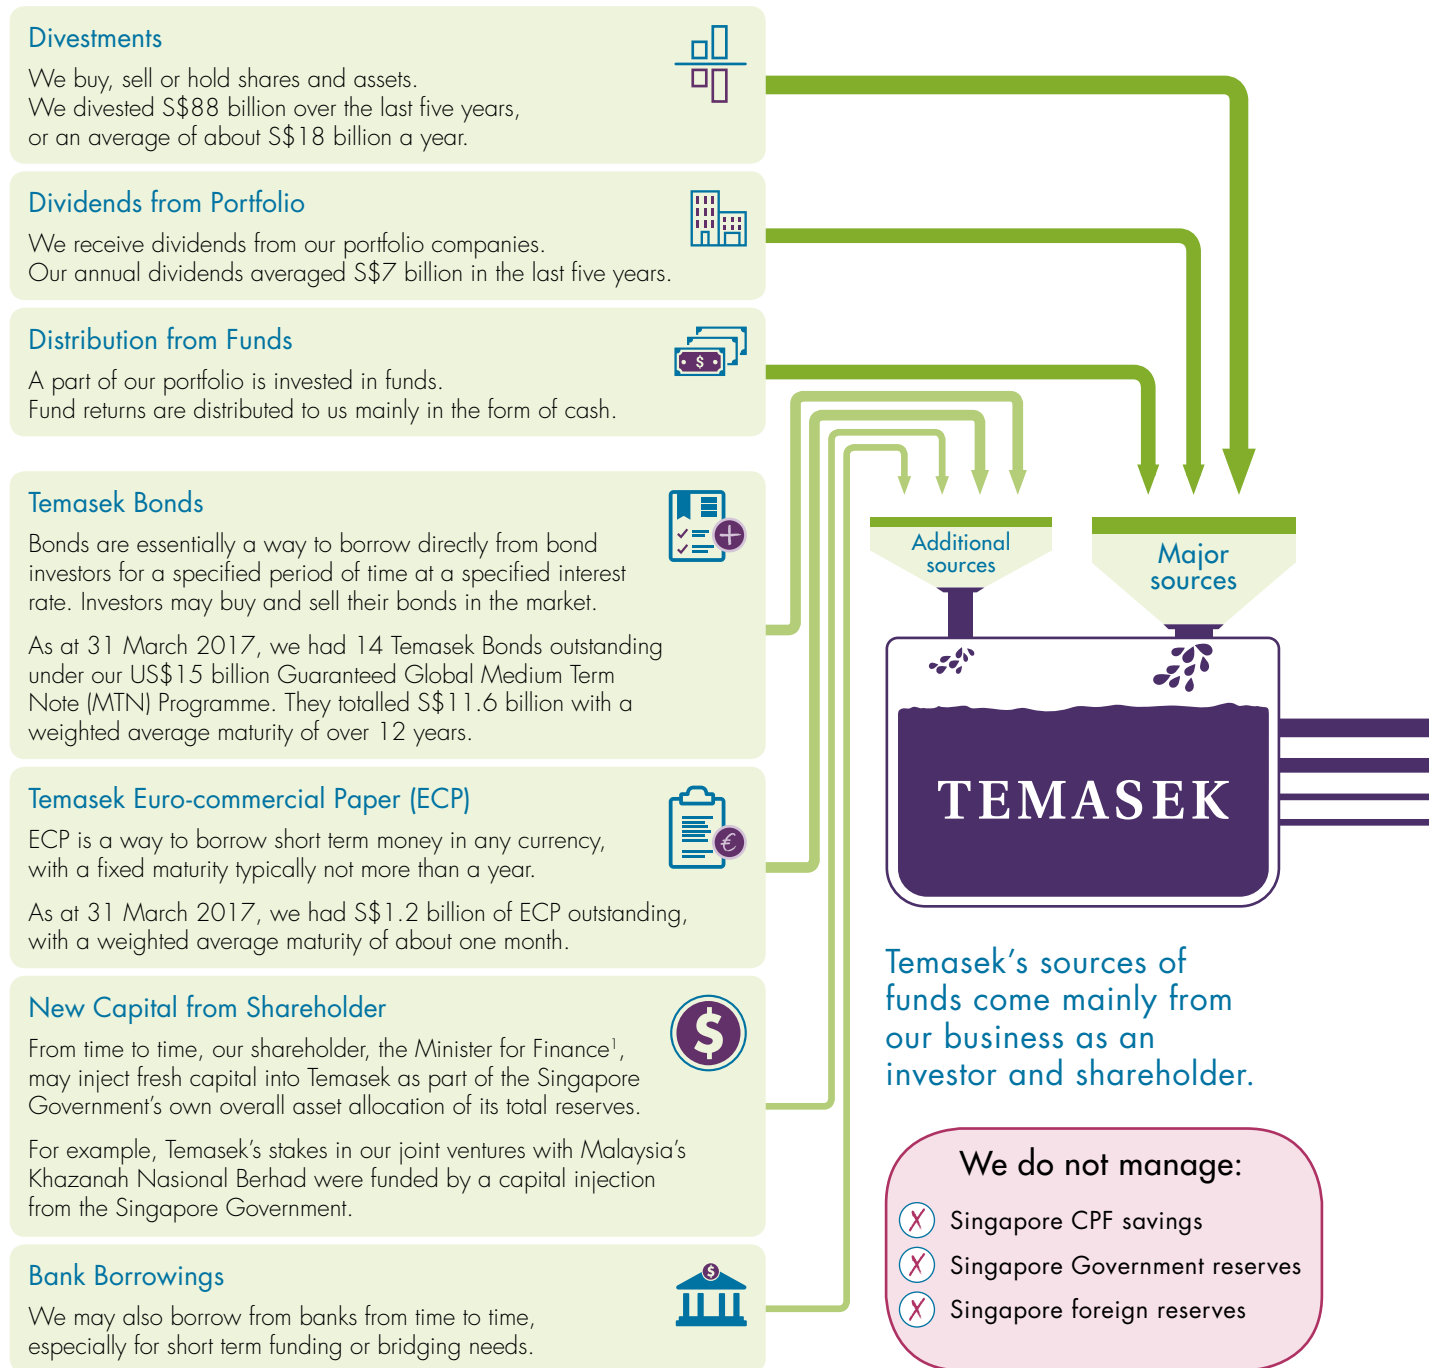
Divestments

We buy, sell or hold shares and assets. We divested S$88 billion over the last five years, or an average of about S$18 billion a year.

Dividends from Portfolio

We receive dividends from our portfolio companies. Our annual dividends averaged S$7 billion in the last five years.

Distribution from Funds

A part of our portfolio is invested in funds. Fund returns are distributed to us mainly in the form of cash.

Temasek Bonds

Bonds are essentially a way to borrow directly from bond investors for a specified period of time at a specified interest rate. Investors may buy and sell their bonds in the market.

As at 31 March 2017, we had 14 Temasek Bonds outstanding under our US$15 billion Guaranteed Global Medium Term Note (MTN) Programme. They totalled S$11.6 billion with a weighted average maturity of over 12 years.

Temasek Euro-commercial Paper (ECP)

ECP is a way to borrow short term money in any currency, with a fixed maturity typically not more than a year.

As at 31 March 2017, we had S$1.2 billion of ECP outstanding, with a weighted average maturity of about one month.

New Capital from Shareholder

From time to time, our shareholder, the Minister for Finance$^1$, may inject fresh capital into Temasek as part of the Singapore Government's own overall asset allocation of its total reserves.

For example, Temasek's stakes in our joint ventures with Malaysia's Khazanah Nasional Berhad were funded by a capital injection from the Singapore Government.

Bank Borrowings

We may also borrow from banks from time to time, especially for short term funding or bridging needs.

Additional sources

Major sources

TEMASEK

Temasek's sources of funds come mainly from our business as an investor and shareholder.

We do not manage:

Singapore CPF savings

Singapore Government reserves

Singapore foreign reserves